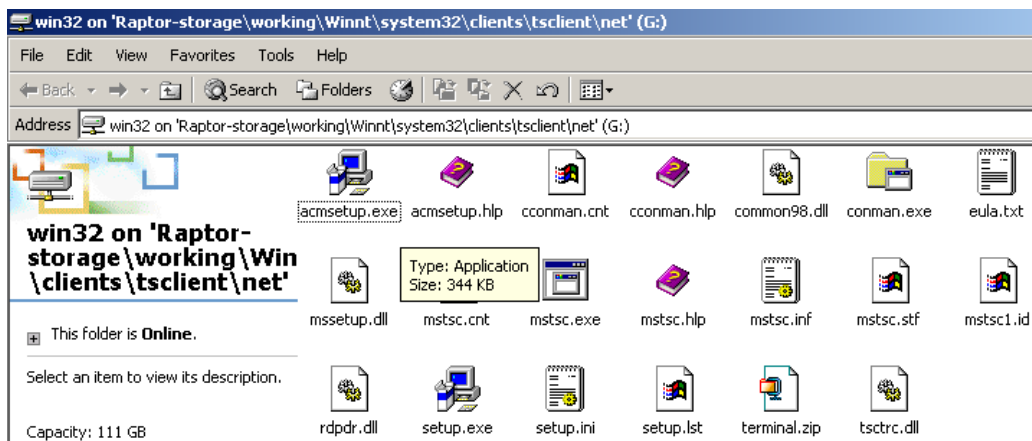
win32 on 'Raptor-storage\working\Winnt\system32\clients\tsclient\net' (G:)

File Edit View Favorites Tools Help

Back Search Folders

Address win32 on 'Raptor-storage\working\Winnt\system32\clients\tsclient\net' (G:)

win32 on 'Raptor-storage\working\Win \clients\tsclient\net'

This folder is **Online**.

Select an item to view its description.

Capacity: 111 GB

acmsetup.exe acmsetup.hlp cconman.cnt cconman.hlp common98.dll conman.exe eula.txt

Type: Application
Size: 344 KB

mssetup.dll mstsc.cnt mstsc.exe mstsc.hlp mstsc.inf mstsc.stf mstsc1.id

rdpdr.dll setup.exe setup.ini setup.lst terminal.zip tsctrc.dll